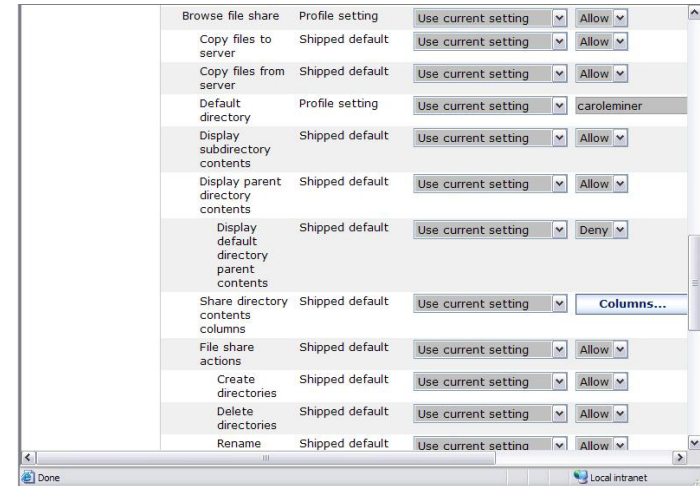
| | | | |
|---|---|---|---|
| Browse file share | Profile setting | Use current setting | Allow |
| Copy files to server | Shipped default | Use current setting | Allow |
| Copy files from server | Shipped default | Use current setting | Allow |
| Default directory | Profile setting | Use current setting | caroleminer |
| Display subdirectory contents | Shipped default | Use current setting | Allow |
| Display parent directory contents | Shipped default | Use current setting | Allow |
| Display default directory parent contents | Shipped default | Use current setting | Deny |
| Share directory contents columns | Shipped default | Use current setting | Columns... |
| File share actions | Shipped default | Use current setting | Allow |
| Create directories | Shipped default | Use current setting | Allow |
| Delete directories | Shipped default | Use current setting | Allow |
| Rename | Shipped default | Use current setting | Allow |

Done

Local intranet